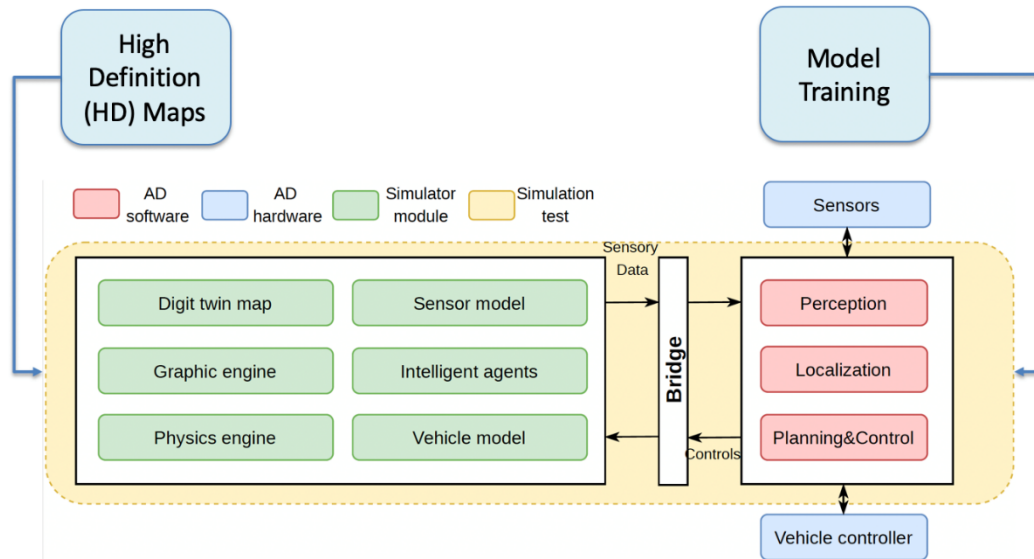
High Definition (HD) Maps

Model Training

AD software

AD hardware

Simulator module

Simulation test

Sensors

Sensory Data

Digit twin map

Sensor model

Graphic engine

Intelligent agents

Physics engine

Vehicle model

Bridge

Controls

Perception

Localization

Planning&Control

Vehicle controller